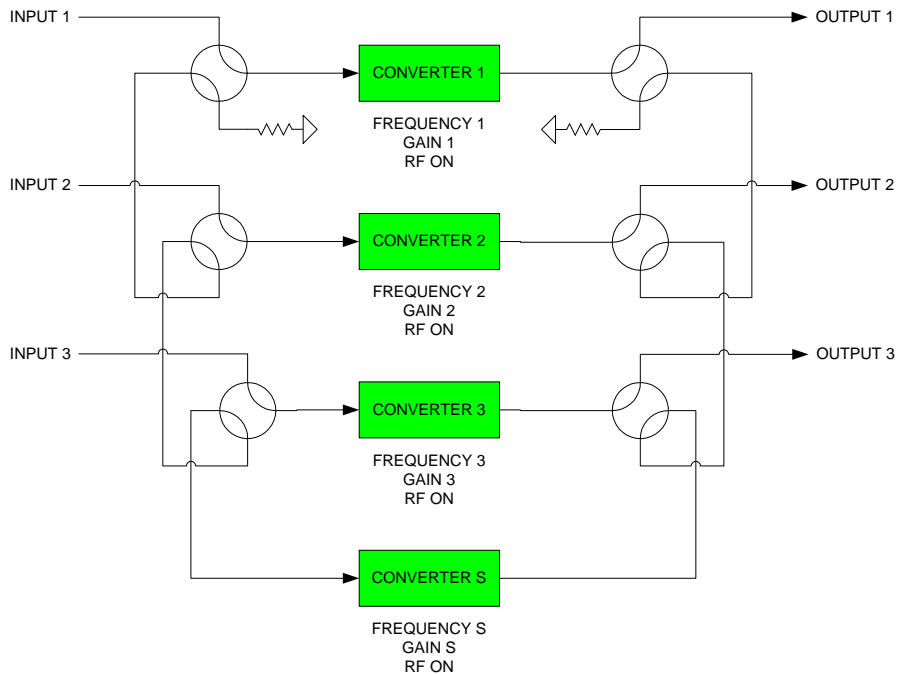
INPUT 1

OUTPUT 1

CONVERTER 1

FREQUENCY 1
GAIN 1
RF ON

INPUT 2

OUTPUT 2

CONVERTER 2

FREQUENCY 2
GAIN 2
RF ON

INPUT 3

OUTPUT 3

CONVERTER 3

FREQUENCY 3
GAIN 3
RF ON

CONVERTER S

FREQUENCY S
GAIN S
RF ON